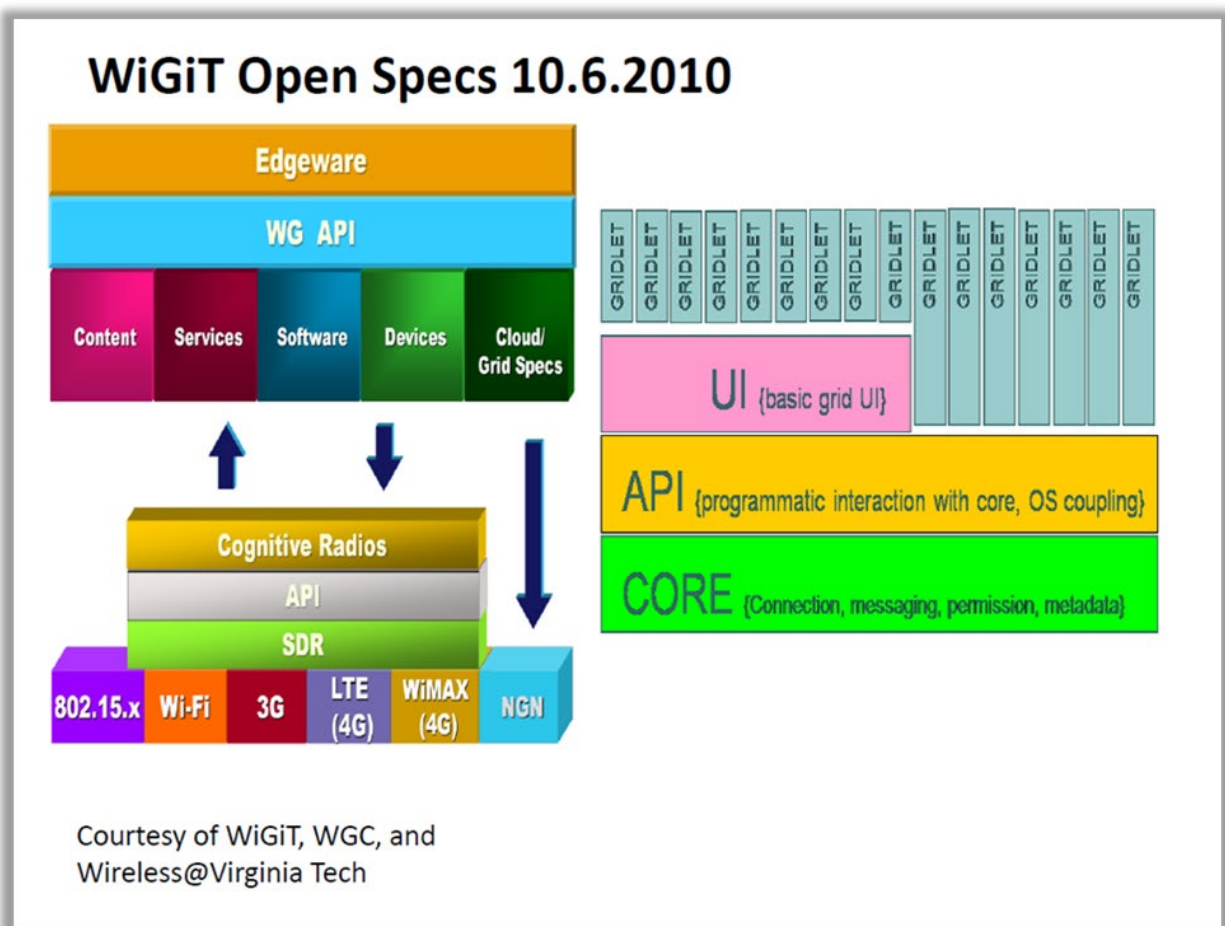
WiGiT Open Specs 10.6.2010

Edgeware

WG API

Content
Services
Software
Devices
Cloud/ Grid Specs

Cognitive Radios
API
SDR

802.15.x
Wi-Fi
3G
LTE (4G)
WiMAX (4G)
NGN

GRIDLET
GRIDLET
GRIDLET
GRIDLET
GRIDLET
GRIDLET
GRIDLET
GRIDLET
GRIDLET
GRIDLET
GRIDLET
GRIDLET
GRIDLET
GRIDLET
GRIDLET
GRIDLET

UI {basic grid UI}

API {programmatic interaction with core, OS coupling}

CORE {Connection, messaging, permission, metadata}

Courtesy of WiGiT, WGC, and Wireless@Virginia Tech